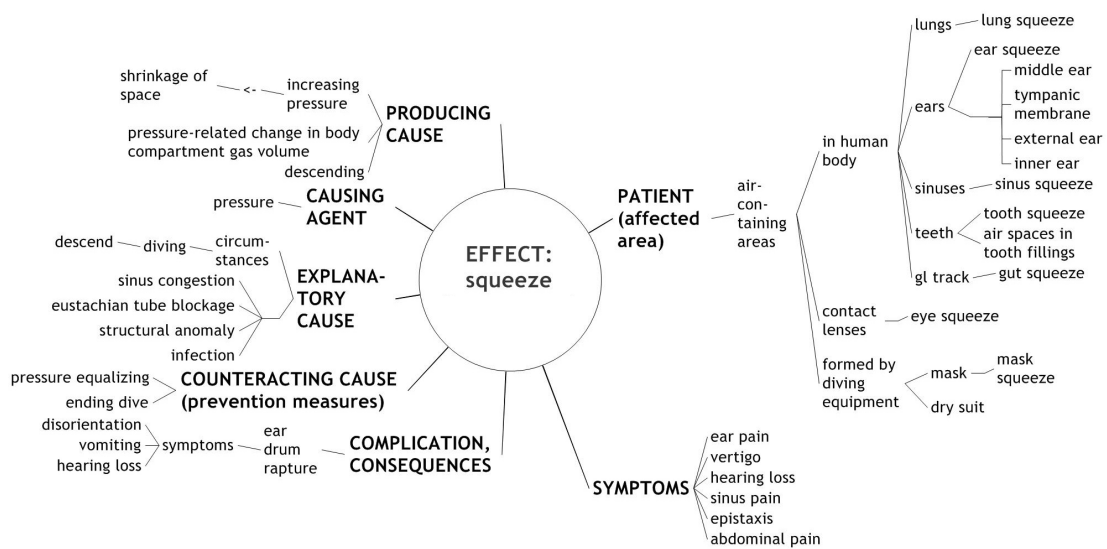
EFFECT: squeeze

PRODUCING CAUSE
increasing pressure
<-
shrinkage of space
pressure-related change in body compartment gas volume
descending

CAUSING AGENT
pressure

EXPLANATORY CAUSE
circumstances
diving
descend
sinus congestion
eustachian tube blockage
structural anomaly
infection

COUNTERACTING CAUSE (prevention measures)
pressure equalizing
ending dive

COMPLICATION, CONSEQUENCES
ear drum rapture
symptoms
disorientation
vomiting
hearing loss

SYMPTOMS
ear pain
vertigo
hearing loss
sinus pain
epistaxis
abdominal pain

PATIENT (affected area)
air-containing areas
in human body
lungs
lung squeeze
ears
ear squeeze
middle ear
tympanic membrane
external ear
inner ear
sinuses
sinus squeeze
teeth
tooth squeeze
air spaces in tooth fillings
gl track
gut squeeze
contact lenses
eye squeeze
formed by diving equipment
mask
mask squeeze
dry suit